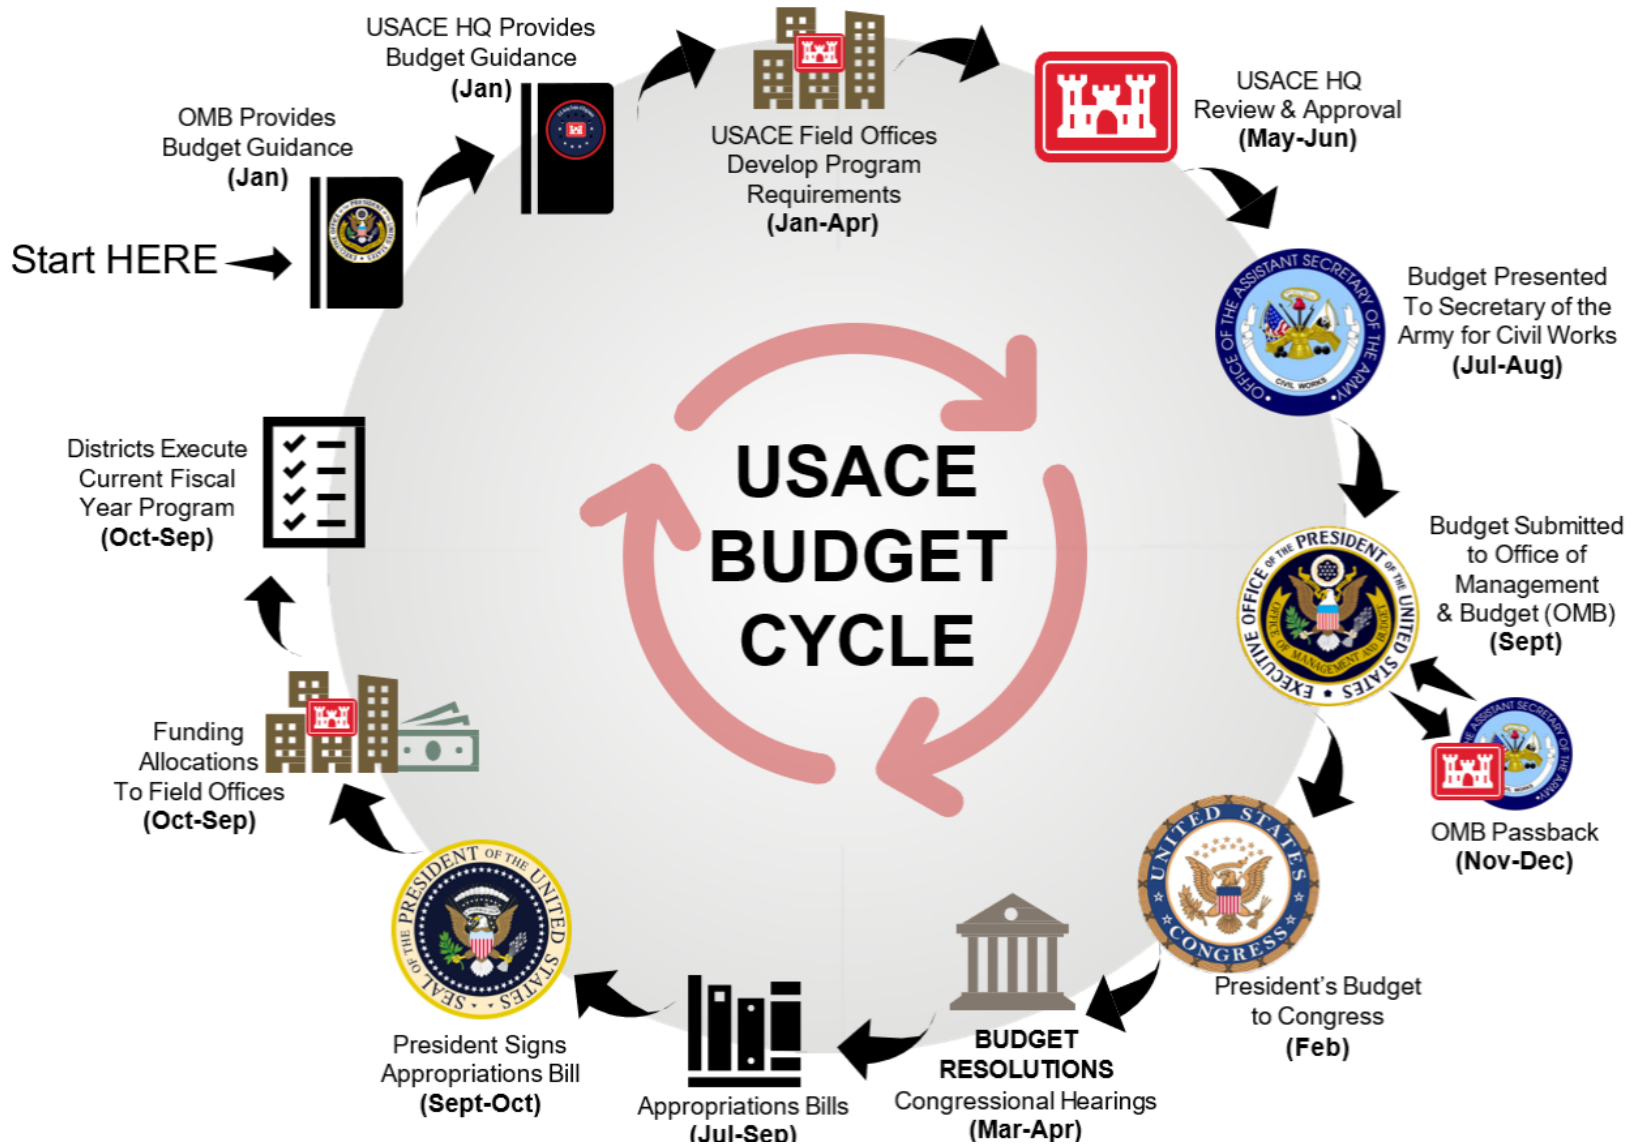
Start HERE

OMB Provides Budget Guidance (Jan)

USACE HQ Provides Budget Guidance (Jan)

USACE Field Offices Develop Program Requirements (Jan-Apr)

USACE HQ Review & Approval (May-Jun)

Budget Presented To Secretary of the Army for Civil Works (Jul-Aug)

OFFICE OF THE ASSISTANT SECRETARY OF THE ARMY CIVIL WORKS

Budget Submitted to Office of Management & Budget (OMB) (Sept)

EXECUTIVE OFFICE OF THE PRESIDENT OF THE UNITED STATES OFFICE OF MANAGEMENT AND BUDGET

OMB Passback (Nov-Dec)

UNITED STATES CONGRESS

President's Budget to Congress (Feb)

BUDGET RESOLUTIONS Congressional Hearings (Mar-Apr)

Appropriations Bills (Jul-Sep)

SEAL OF THE PRESIDENT OF THE UNITED STATES

President Signs Appropriations Bill (Sept-Oct)

Funding Allocations To Field Offices (Oct-Sep)

Districts Execute Current Fiscal Year Program (Oct-Sep)

USACE BUDGET CYCLE